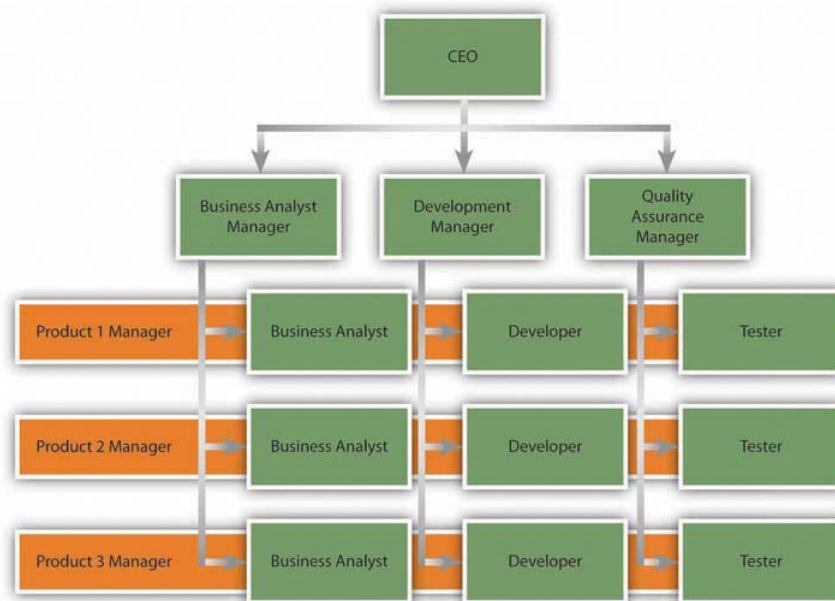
CEO

Business Analyst Manager

Development Manager

Quality Assurance Manager

Product 1 Manager

Business Analyst

Developer

Tester

Product 2 Manager

Business Analyst

Developer

Tester

Product 3 Manager

Business Analyst

Developer

Tester